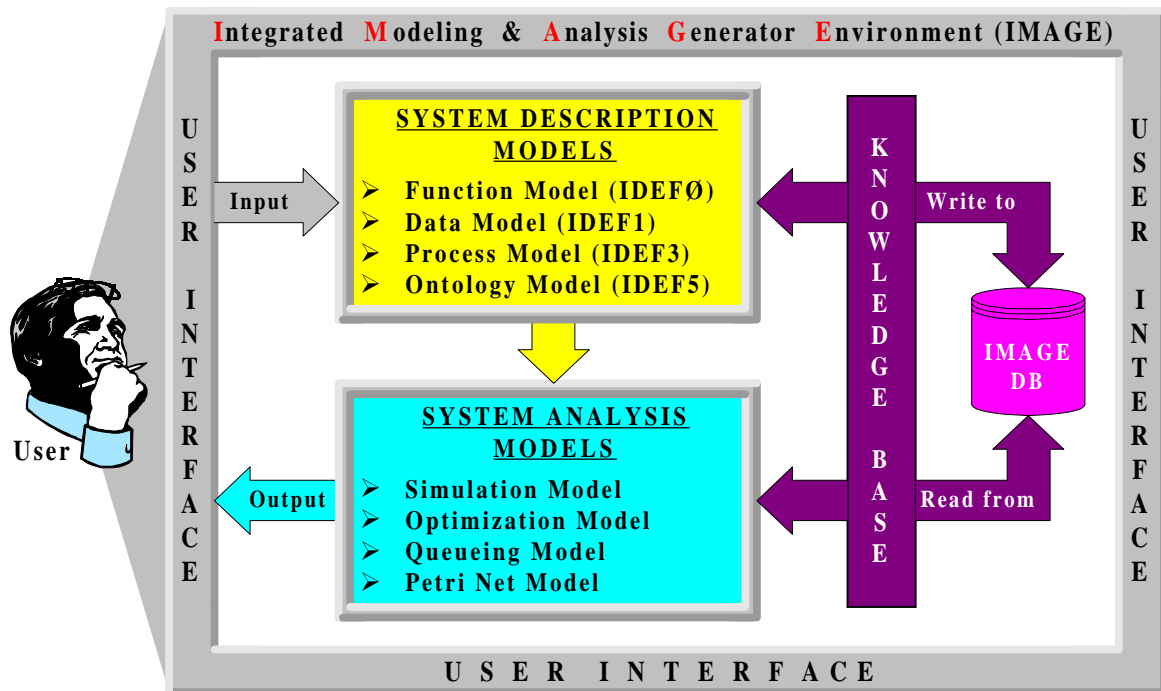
Integrated Modeling & Analysis Generator Environment (IMAGE)

USER INTERFACE

Input

SYSTEM DESCRIPTION MODELS

➢ Function Model (IDEFØ)
➢ Data Model (IDEF1)
➢ Process Model (IDEF3)
➢ Ontology Model (IDEF5)

KNOWLEDGE BASE

Write to

IMAGE DB

USER INTERFACE

User

SYSTEM ANALYSIS MODELS

➢ Simulation Model
➢ Optimization Model
➢ Queueing Model
➢ Petri Net Model

Output

Read from

USER INTERFACE